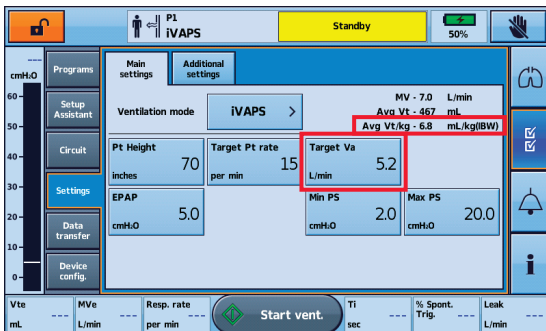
P1
iVAPS
Standby
50%
---
cmH₂O
60
50
40
30
20
10
0
Programs
Setup Assistant
Circuit
Settings
Data transfer
Device config.
Main settings
Additional settings
Ventilation mode
iVAPS >
MV - 7.0 L/min
Avg Vt - 467 mL
Avg Vt/kg - 6.8 mL/kg(IBW)
Pt Height
70
inches
Target Pt rate
15
per min
Target Va
5.2
L/min
EPAP
5.0
cmH₂O
Min PS
2.0
cmH₂O
Max PS
20.0
cmH₂O
Vte
---
mL
MVe
---
L/min
Resp. rate
---
per min
Start vent.
Ti
---
sec
% Spont. Trig.
---
Leak
---
L/min